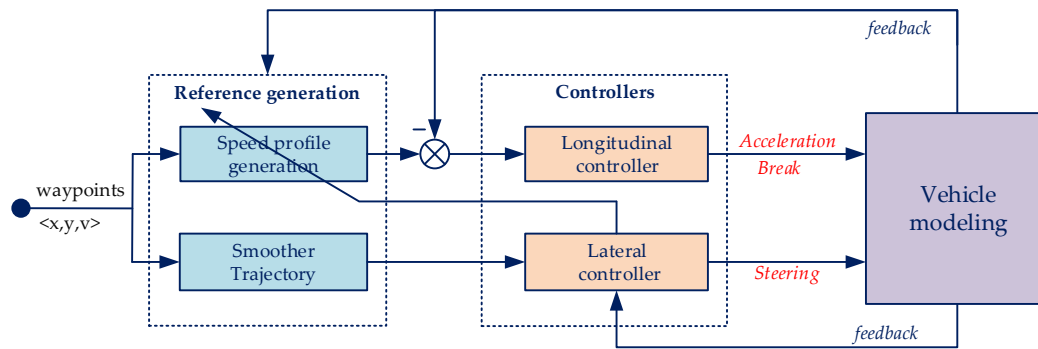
feedback

Reference generation

Controllers

waypoints
<x,y,v>

Speed profile generation

−

Longitudinal controller

Acceleration
Break

Vehicle modeling

Smoother Trajectory

Lateral controller

Steering

feedback